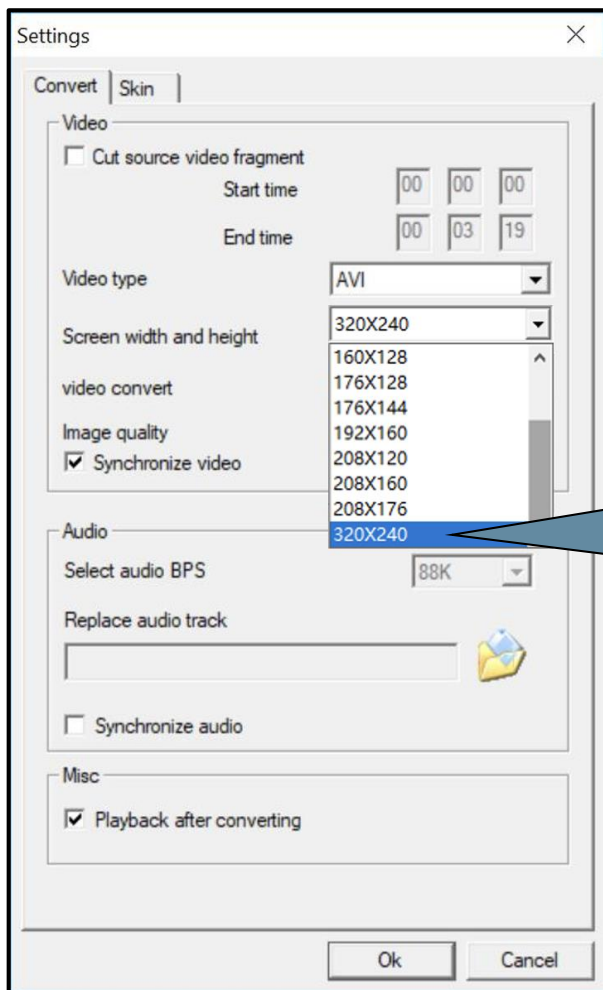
Settings

Convert | Skin

Video

Cut source video fragment

Start time 00 00 00

End time 00 03 19

Video type AVI

Screen width and height 320X240

160X128
176X128
176X144
192X160
208X120
208X160
208X176
320X240

video convert

Image quality

Synchronize video

Audio

Select audio BPS 88K

Replace audio track

Synchronize audio

Misc

Playback after converting

Ok Cancel